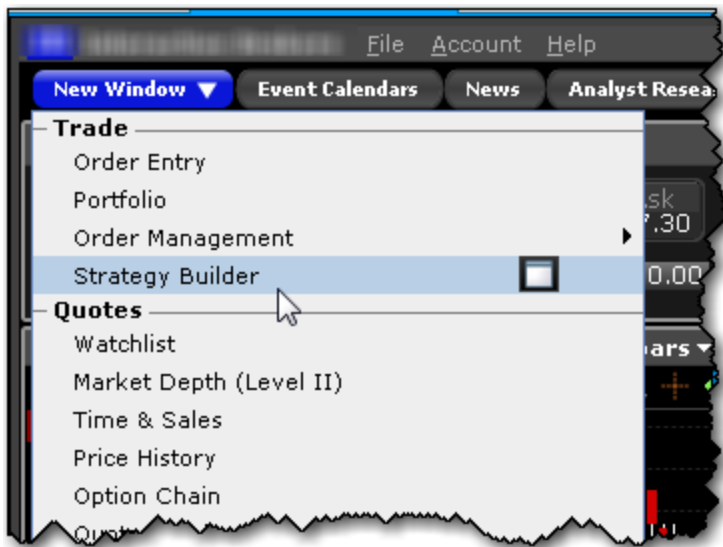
File Account Help

New Window ▼ Event Calendars News Analyst Resea

Trade
Order Entry
Portfolio
Order Management
Strategy Builder

Quotes
Watchlist
Market Depth (Level II)
Time & Sales
Price History
Option Chain
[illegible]

sk
7.30
0.00
ars